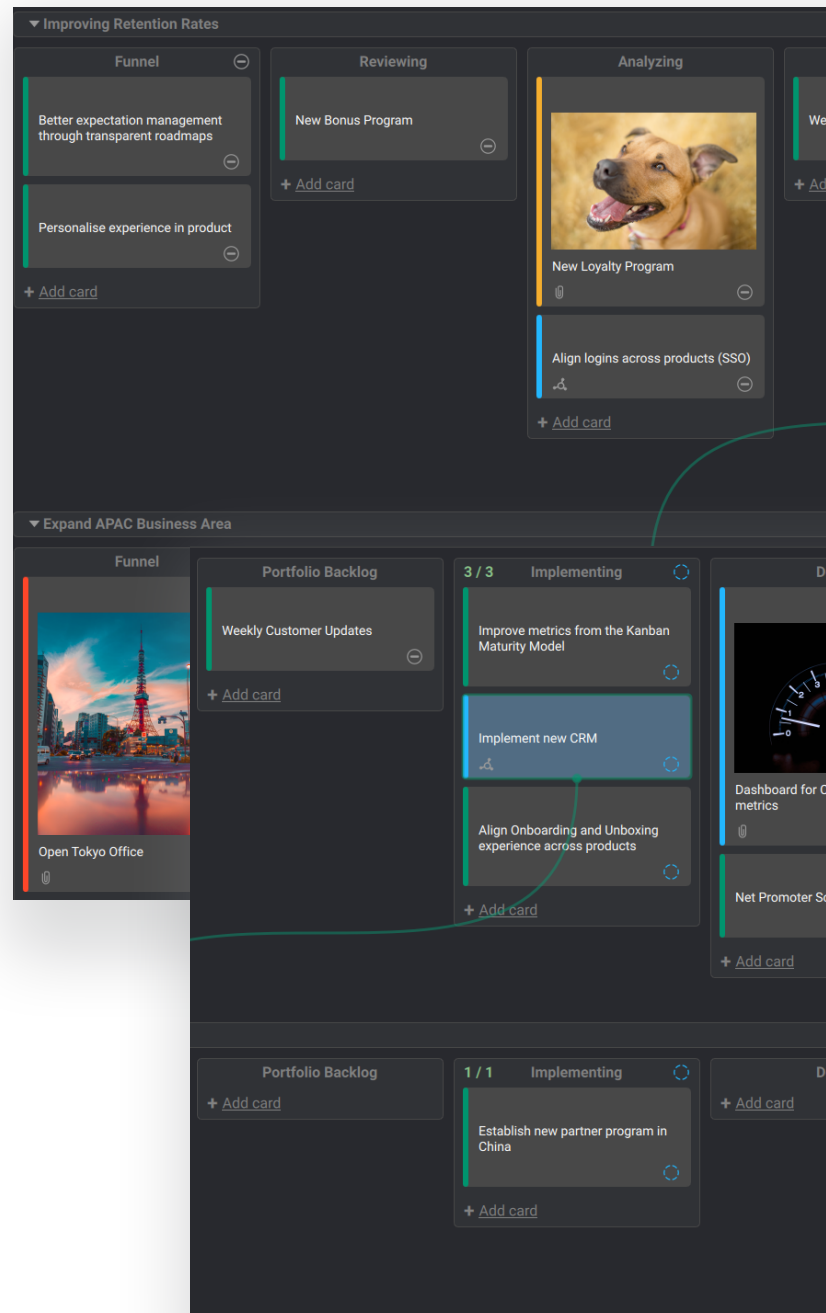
▾ Improving Retention Rates

Funnel

Better expectation management through transparent roadmaps

Personalise experience in product

+ Add card

Reviewing

New Bonus Program

+ Add card

Analyzing

New Loyalty Program

Align logins across products (SSO)

+ Add card

We

+ Ad

▾ Expand APAC Business Area

Funnel

Open Tokyo Office

Portfolio Backlog

Weekly Customer Updates

+ Add card

3 / 3 Implementing

Improve metrics from the Kanban Maturity Model

Implement new CRM

Align Onboarding and Unboxing experience across products

+ Add card

D

Dashboard for C metrics

Net Promoter Sc

+ Add card

Portfolio Backlog

+ Add card

1 / 1 Implementing

Establish new partner program in China

+ Add card

D

+ Add card